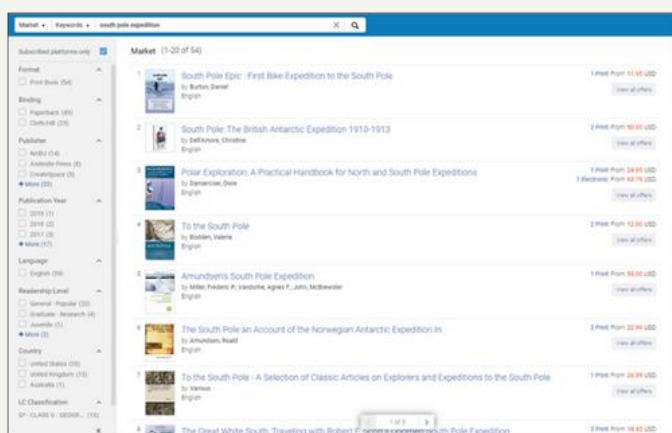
Market ▾ Keywords ▾ south pole expedition

Subscribed platforms only

Format
Print Book (54)

Binding
Paperback (49)
Cloth/HB (20)

Publisher
NABU (14)
Andrews Press (8)
CreateSpace (5)
+ More (33)

Publication Year
2019 (1)
2018 (2)
2017 (3)
+ More (17)

Language
English (54)

Readership Level
General - Popular (33)
Graduate - Research (4)
Juvenile (1)
+ More (2)

Country
United States (39)
United Kingdom (13)
Australia (1)

LC Classification
G* - CLASS G - GEOGR... (16)

Market (1-20 of 54)

1 South Pole Epic : First Bike Expedition to the South Pole
by Burton, Daniel
English
1 Print From 11.65 USD
View all offers

2 South Pole: The British Antarctic Expedition 1910-1913
by DeFilrone, Christine
English
2 Print From 50.00 USD
View all offers

3 Polar Exploration: A Practical Handbook for North and South Pole Expeditions
by Zamansser, Dole
English
1 Print From 34.95 USD
1 Electronic From 42.75 USD
View all offers

4 To the South Pole
by Bodden, Valerie
English
2 Print From 12.00 USD
View all offers

5 Amundsen's South Pole Expedition
by Miller, Frederic P.; Vandome, Agnes F.; John, McBrewster
English
1 Print From 55.00 USD
View all offers

6 The South Pole an Account of the Norwegian Antarctic Expedition in
by Amundsen, Roald
English
2 Print From 22.99 USD
View all offers

7 To the South Pole - A Selection of Classic Articles on Explorers and Expeditions to the South Pole
by Various
English
1 Print From 26.99 USD
View all offers

8 The Great White South: Traveling with Robert F. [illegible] South Pole Expedition
1 of 3
3 Print From 18.82 USD